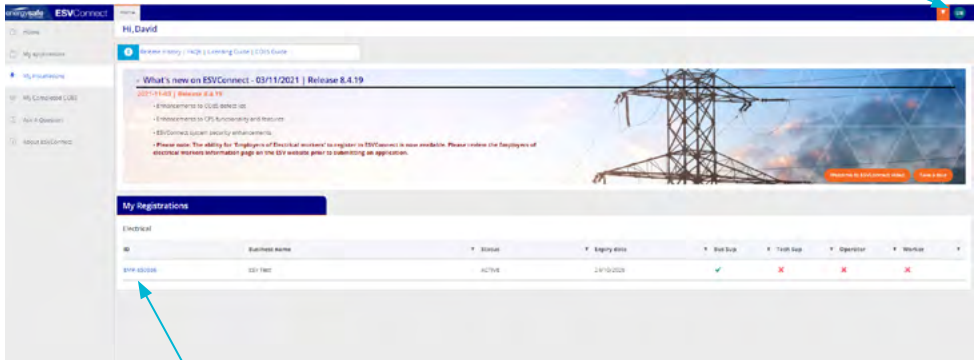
energysafe ESVConnect

Home

DM

Home

My applications

My Registrations

My Completed (CES)

Ask a Question

About ESVConnect

Hi, David

Release History | FAQs | Learning Guide | COES Guide

What's new on ESVConnect - 03/11/2021 | Release 8.4.19

2021-11-03 | Release 8.4.19

• Enhancements to CLUE select list

• Enhancements to CPS functionality and features

• ESVConnect system security enhancements.

• Please note: The ability for 'Employers of Electrical workers' to register in ESVConnect is now available. Please review the Employers of electrical workers information page on the ESV website prior to submitting an application.

Welcome to ESVConnect Video

Take a tour

My Registrations

Electrical

| ID | Business Name | Status | Expiry date | Bus Sup | Tech Sup | Operator | Worker |
|---|---|---|---|---|---|---|---|
| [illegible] | ESV Test | ACTIVE | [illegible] | ✓ | ✗ | ✗ | ✗ |